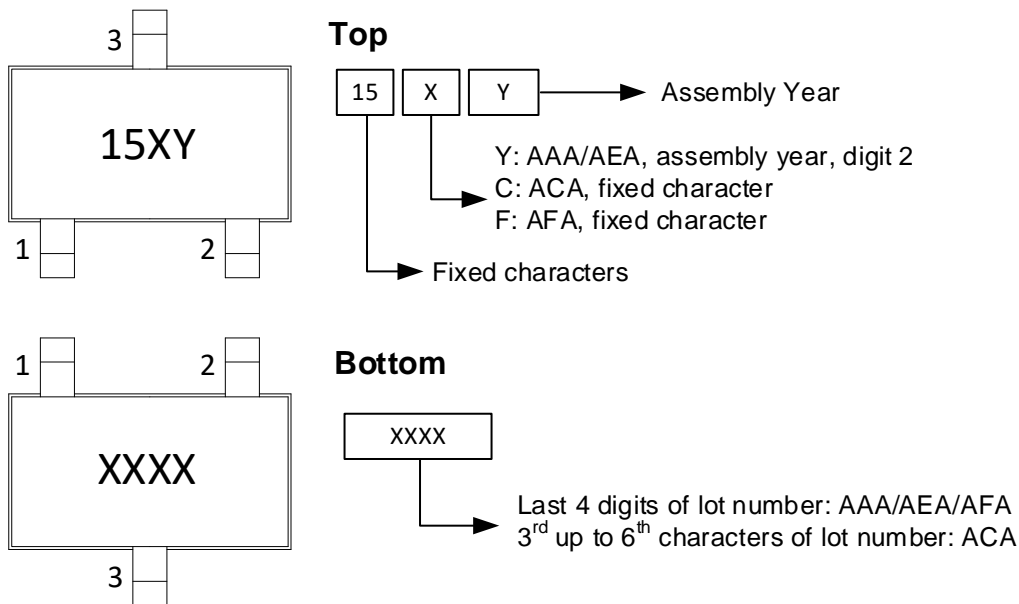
3

15XY

1

2

Top

15

X

Y

Assembly Year

Y: AAA/AEA, assembly year, digit 2
C: ACA, fixed character
F: AFA, fixed character

Fixed characters

1

2

XXXX

3

Bottom

XXXX

Last 4 digits of lot number: AAA/AEA/AFA
$3^{rd}$ up to $6^{th}$ characters of lot number: ACA